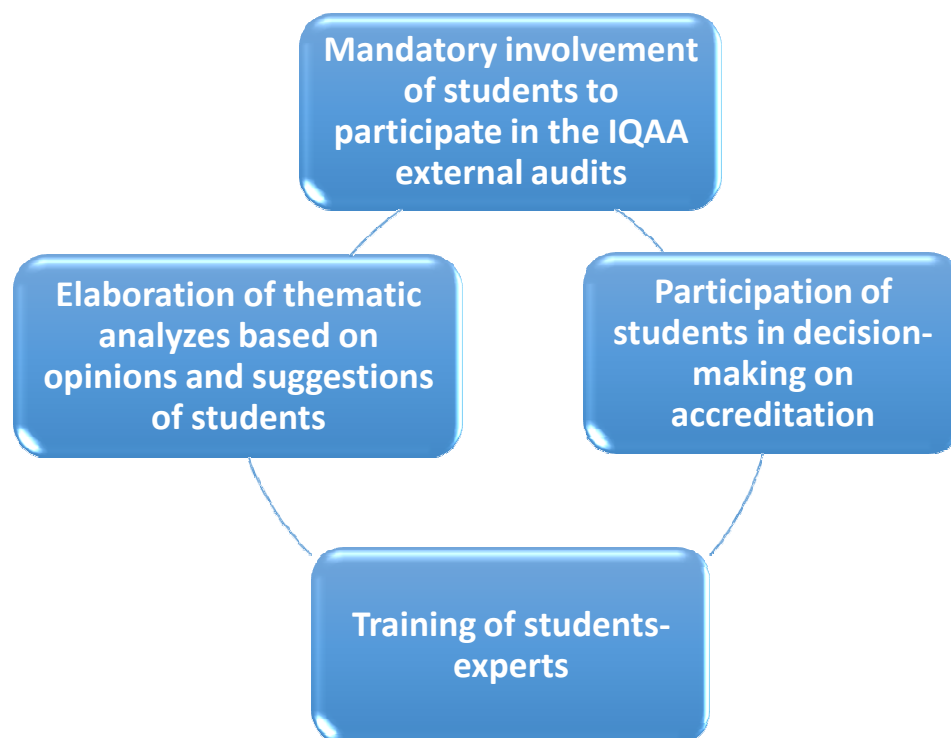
Mandatory involvement of students to participate in the IQAA external audits

Participation of students in decision-making on accreditation

Training of students-experts

Elaboration of thematic analyzes based on opinions and suggestions of students